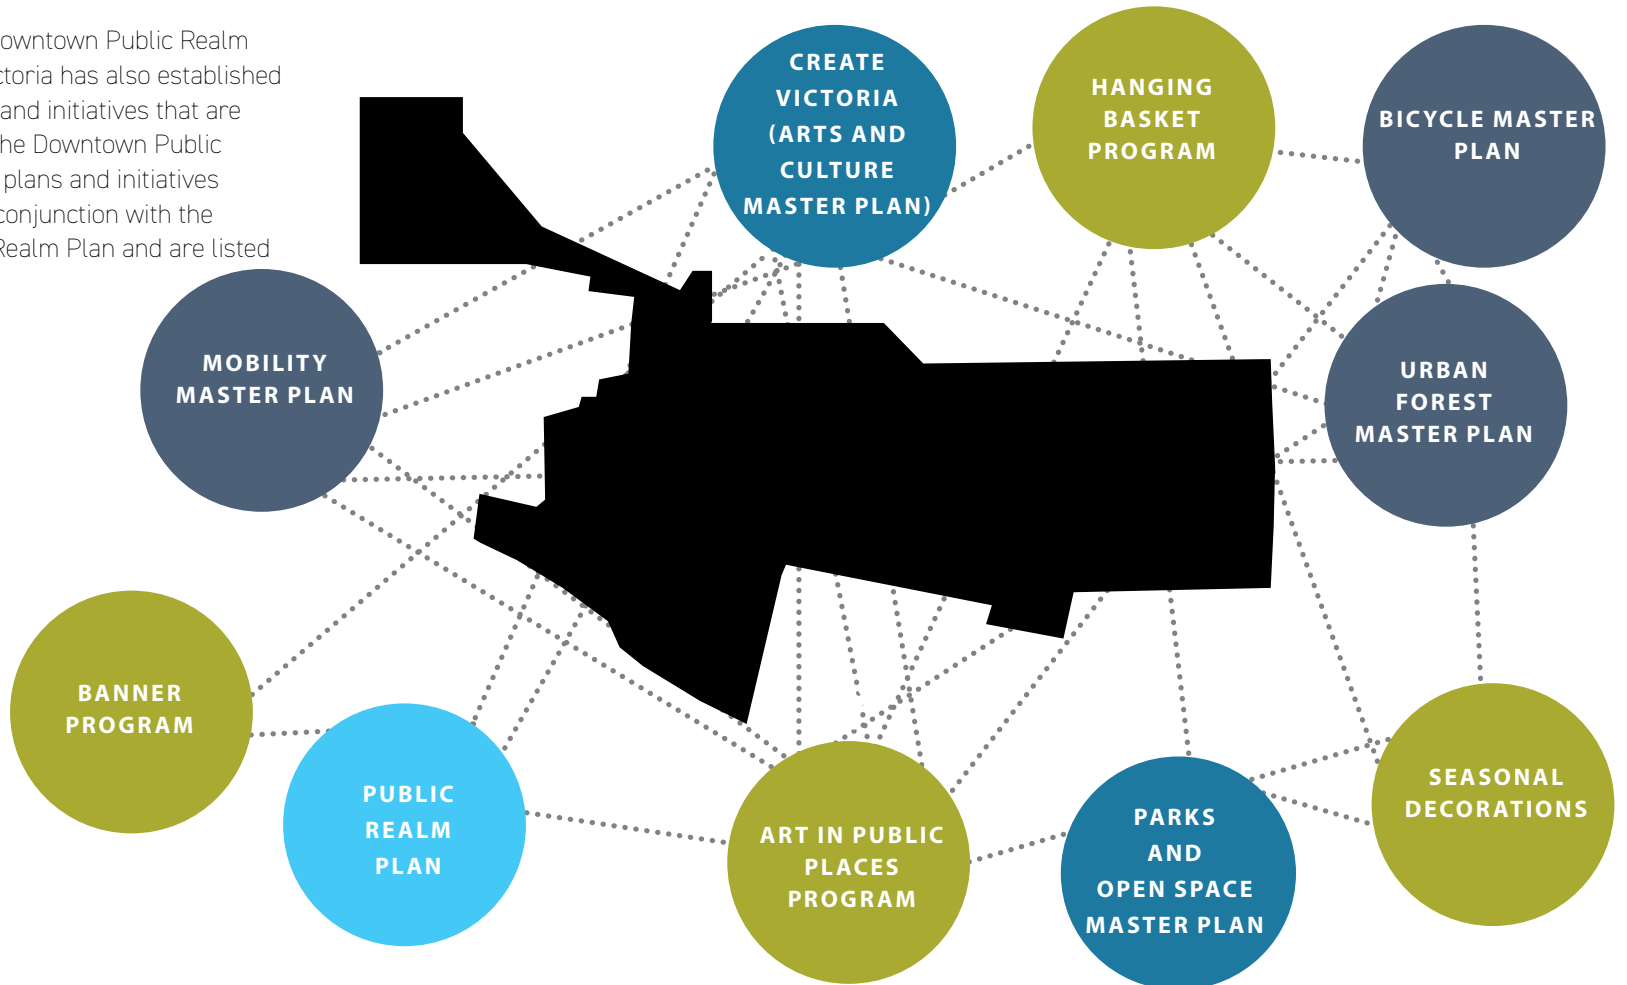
owntown Public Realm ctoria has also established and initiatives that are he Downtown Public plans and initiatives conjunction with the Realm Plan and are listed

CREATE VICTORIA (ARTS AND CULTURE MASTER PLAN)

HANGING BASKET PROGRAM

BICYCLE MASTER PLAN

MOBILITY MASTER PLAN

URBAN FOREST MASTER PLAN

BANNER PROGRAM

PUBLIC REALM PLAN

ART IN PUBLIC PLACES PROGRAM

PARKS AND OPEN SPACE MASTER PLAN

SEASONAL DECORATIONS